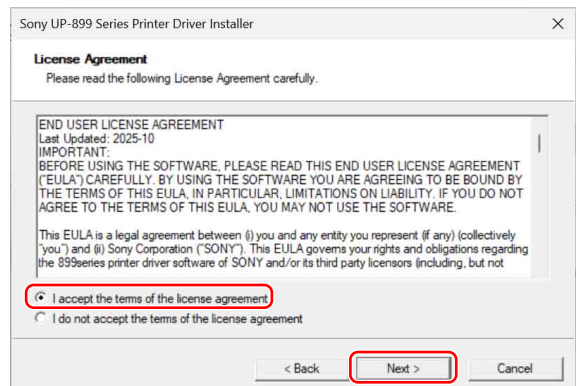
Sony UP-899 Series Printer Driver Installer

License Agreement
Please read the following License Agreement carefully.

END USER LICENSE AGREEMENT
Last Updated: 2025-10
IMPORTANT:
BEFORE USING THE SOFTWARE, PLEASE READ THIS END USER LICENSE AGREEMENT ("EULA") CAREFULLY. BY USING THE SOFTWARE YOU ARE AGREEING TO BE BOUND BY THE TERMS OF THIS EULA, IN PARTICULAR, LIMITATIONS ON LIABILITY. IF YOU DO NOT AGREE TO THE TERMS OF THIS EULA, YOU MAY NOT USE THE SOFTWARE.

This EULA is a legal agreement between (i) you and any entity you represent (if any) (collectively "you") and (ii) Sony Corporation ("SONY"). This EULA governs your rights and obligations regarding the 899series printer driver software of SONY and/or its third party licensors (including, but not

I accept the terms of the license agreement
I do not accept the terms of the license agreement

< Back
Next >
Cancel